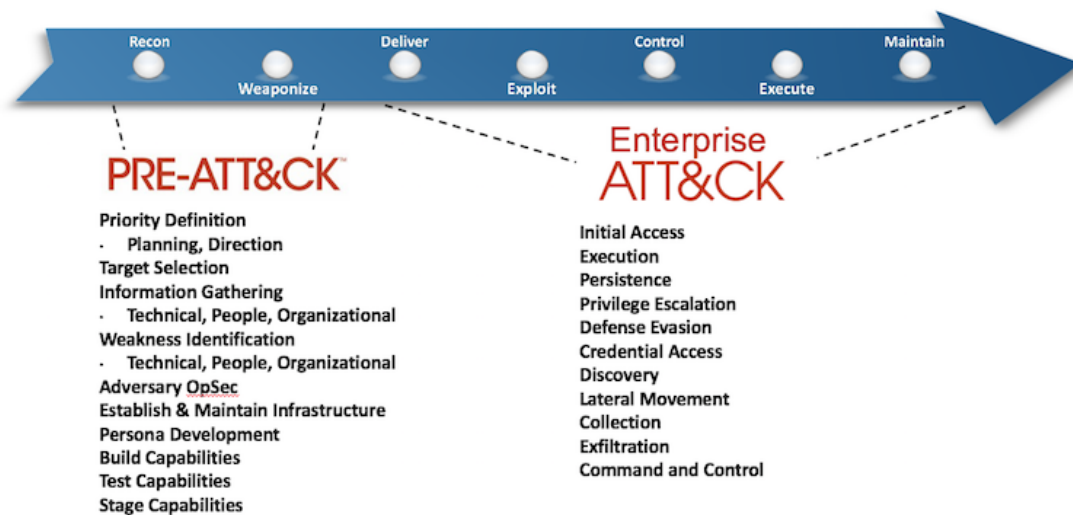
Recon
Weaponize
Deliver
Exploit
Control
Execute
Maintain

PRE-ATT&CK™

Priority Definition
· Planning, Direction
Target Selection
Information Gathering
· Technical, People, Organizational
Weakness Identification
· Technical, People, Organizational
Adversary OpSec
Establish & Maintain Infrastructure
Persona Development
Build Capabilities
Test Capabilities
Stage Capabilities

Enterprise
ATT&CK

Initial Access
Execution
Persistence
Privilege Escalation
Defense Evasion
Credential Access
Discovery
Lateral Movement
Collection
Exfiltration
Command and Control